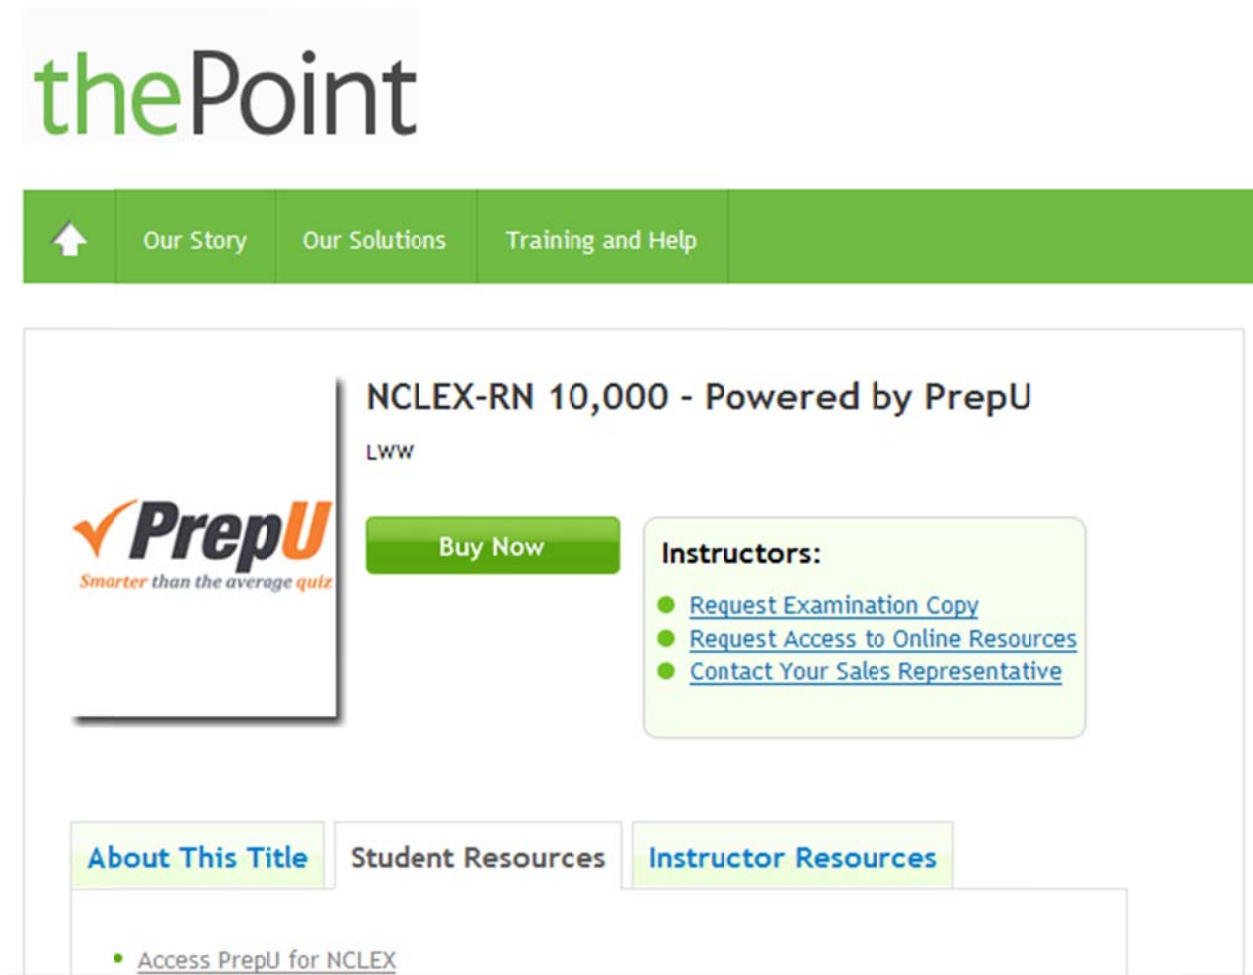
thePoint

Our Story | Our Solutions | Training and Help

NCLEX-RN 10,000 - Powered by PrepU

LWW

PrepU
Smarter than the average quiz

Buy Now

Instructors:

- Request Examination Copy
- Request Access to Online Resources
- Contact Your Sales Representative

About This Title | Student Resources | Instructor Resources

- Access PrepU for NCLEX